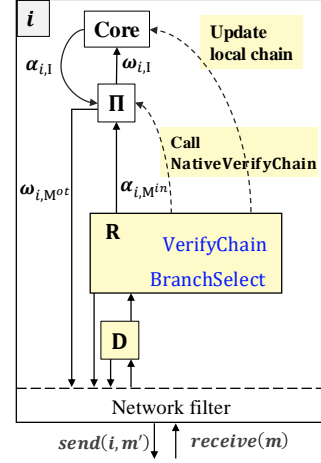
$i$

Core

Update local chain

$\alpha_{i,\mathrm{I}}$

$\omega_{i,\mathrm{I}}$

$\Pi$

Call NativeVerifyChain

$\omega_{i,\mathrm{M}^{ot}}$

$\alpha_{i,\mathrm{M}^{in}}$

R

VerifyChain

BranchSelect

D

Network filter

$send(i, m')$

$receive(m)$